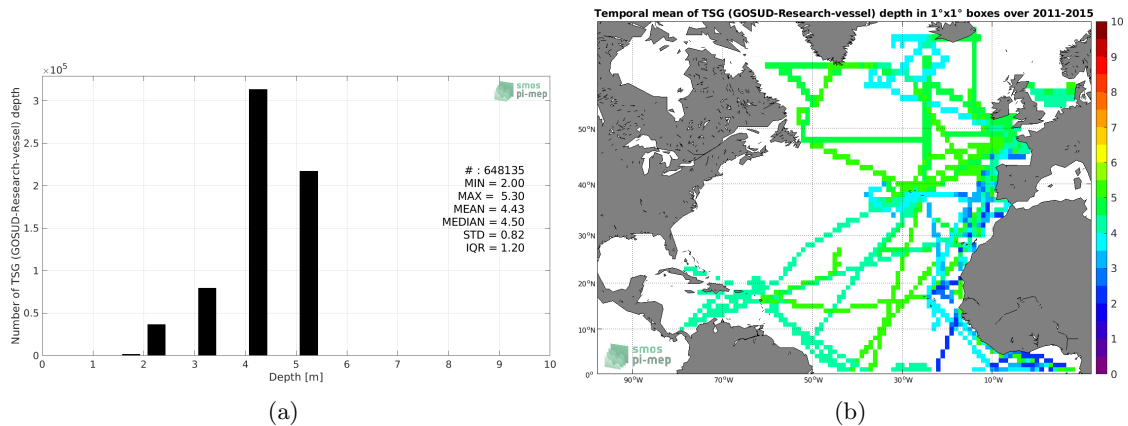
$\times 10^5$

smos pi-mep

Number of TSG (GOSUD-Research-vessel) depth

3
2.5
2
1.5
1
0.5
0

# : 648135
MIN = 2.00
MAX = 5.30
MEAN = 4.43
MEDIAN = 4.50
STD = 0.82
IQR = 1.20

0 1 2 3 4 5 6 7 8 9 10
Depth [m]

(a)

Temporal mean of TSG (GOSUD-Research-vessel) depth in 1°x1° boxes over 2011-2015

50°N
40°N
30°N
20°N
10°N
0°

90°W 70°W 50°W 30°W 10°W

smos pi-mep

10
9
8
7
6
5
4
3
2
1
0

(b)